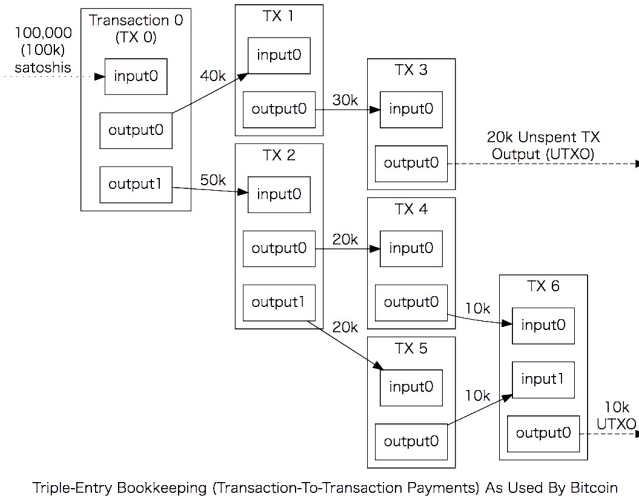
100,000 (100k) satoshis

Transaction 0 (TX 0)

input0

output0

output1

40k

50k

TX 1

input0

output0

30k

TX 2

input0

output0

output1

20k

20k

TX 3

input0

output0

20k Unspent TX Output (UTXO)

TX 4

input0

output0

10k

TX 5

input0

output0

10k

TX 6

input0

input1

output0

10k UTXO

Triple-Entry Bookkeeping (Transaction-To-Transaction Payments) As Used By Bitcoin